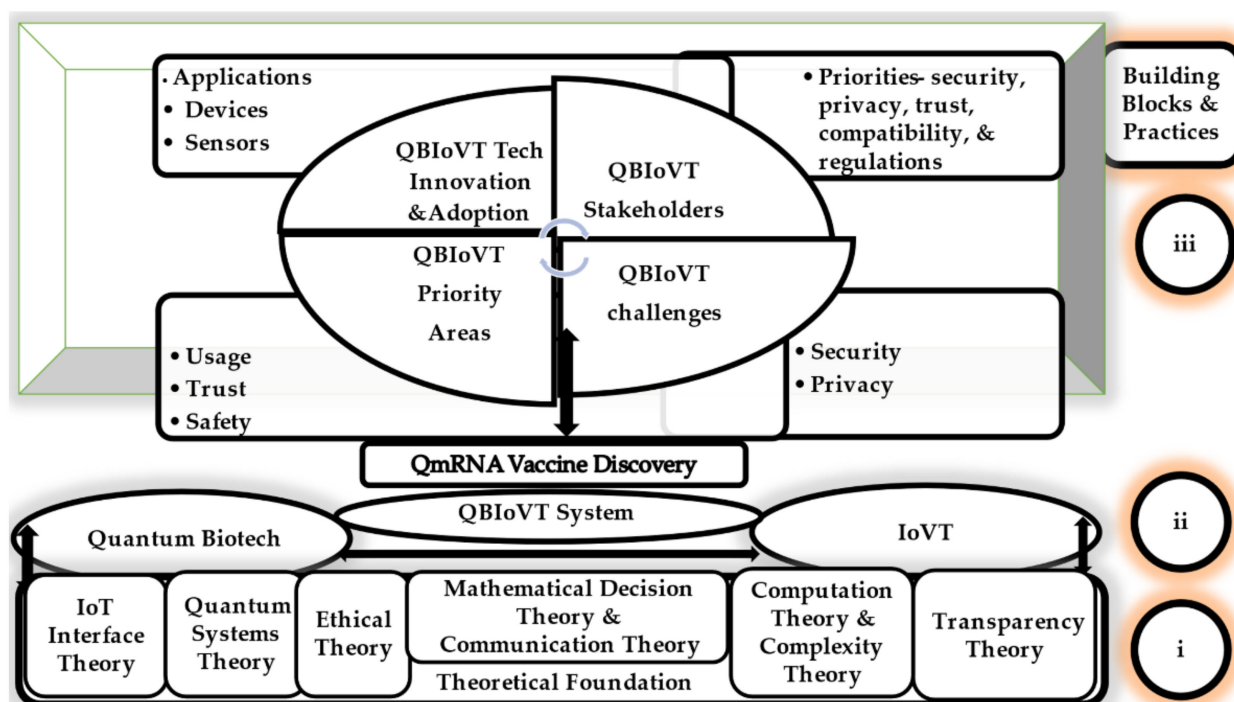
• Applications
• Devices
• Sensors

QBIoVT Tech Innovation &Adoption

QBIoVT Stakeholders

• Priorities- security, privacy, trust, compatibility, & regulations

Building Blocks & Practices

iii

QBIoVT Priority Areas

QBIoVT challenges

• Usage
• Trust
• Safety

• Security
• Privacy

QmRNA Vaccine Discovery

QBIoVT System

Quantum Biotech

IoVT

ii

IoT Interface Theory

Quantum Systems Theory

Ethical Theory

Mathematical Decision Theory & Communication Theory

Computation Theory & Complexity Theory

Transparency Theory

i

Theoretical Foundation